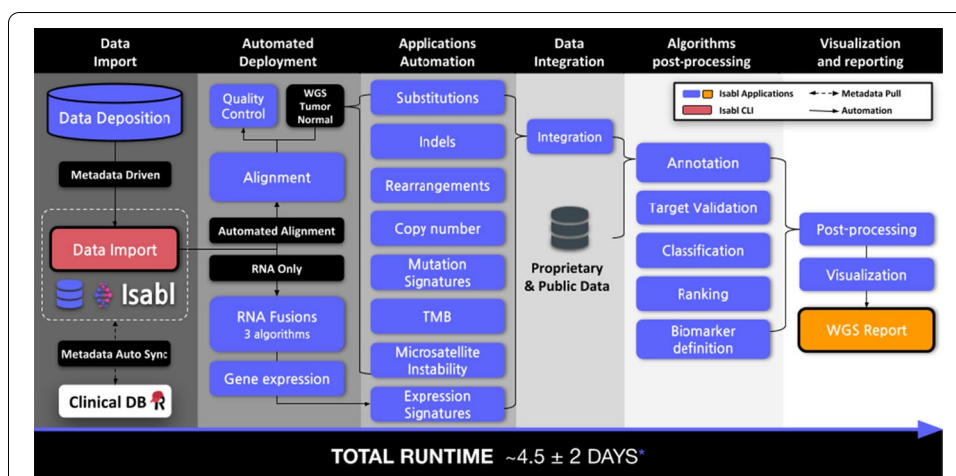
Data Import

Automated Deployment

Applications Automation

Data Integration

Algorithms post-processing

Visualization and reporting

Data Deposition

Metadata Driven

Data Import

Isabl

Metadata Auto Sync

Clinical DB

Quality Control

WGS Tumor Normal

Alignment

Automated Alignment

RNA Only

RNA Fusions 3 algorithms

Gene expression

Substitutions

Indels

Rearrangements

Copy number

Mutation Signatures

TMB

Microsatellite Instability

Expression Signatures

Integration

Proprietary & Public Data

Annotation

Target Validation

Classification

Ranking

Biomarker definition

Isabl Applications

Isabl CLI

Metadata Pull

Automation

Post-processing

Visualization

WGS Report

TOTAL RUNTIME ~4.5 ± 2 DAYS*